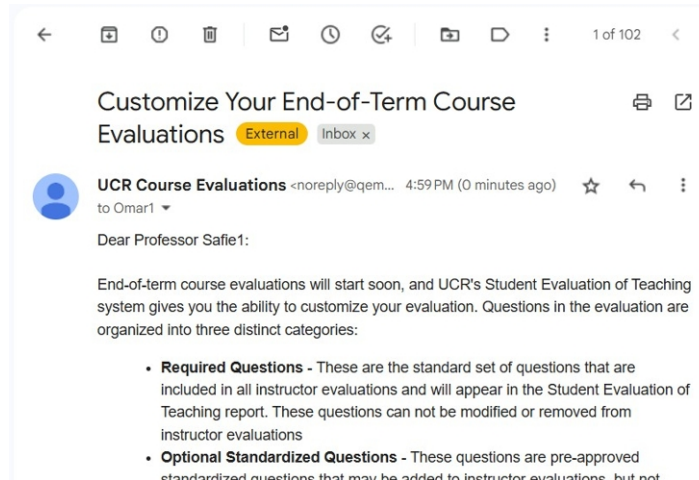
1 of 102

Customize Your End-of-Term Course Evaluations External Inbox ×

UCR Course Evaluations <noreply@qem... 4:59 PM (0 minutes ago)
to Omar1

Dear Professor Safie1:

End-of-term course evaluations will start soon, and UCR's Student Evaluation of Teaching system gives you the ability to customize your evaluation. Questions in the evaluation are organized into three distinct categories:

• **Required Questions -** These are the standard set of questions that are included in all instructor evaluations and will appear in the Student Evaluation of Teaching report. These questions can not be modified or removed from instructor evaluations
• **Optional Standardized Questions -** These questions are pre-approved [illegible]